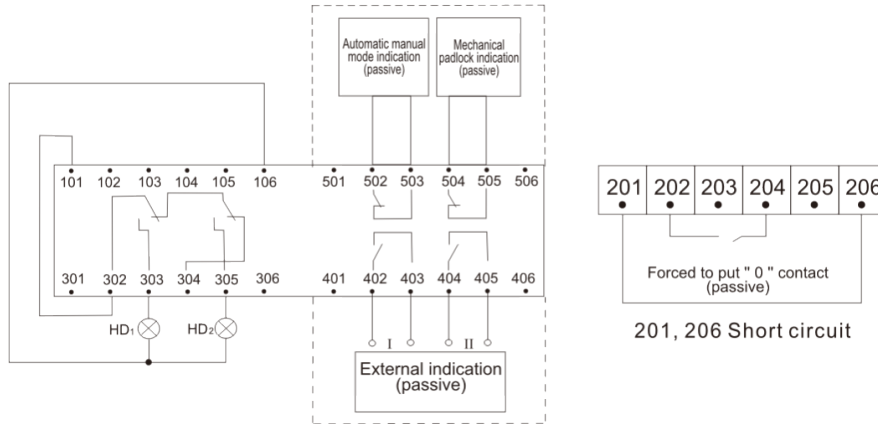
Automatic manual mode indication (passive)

Mechanical padlock indication (passive)

101 102 103 104 105 106

501 502 503 504 505 506

301 302 303 304 305 306

401 402 403 404 405 406

$HD_1$ $HD_2$

I II

External indication (passive)

| 201 | 202 | 203 | 204 | 205 | 206 |
|---|---|---|---|---|---|

Forced to put " 0 " contact (passive)

201, 206 Short circuit